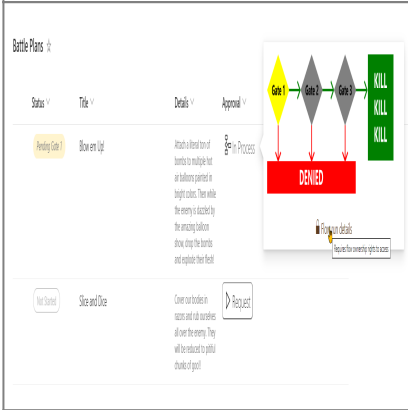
Battle Plans ☆

| Status | Title | Details | Approval |
|---|---|---|---|
| Pending Gate 1 | Blow em Up! | Attach a literal ton of bombs to multiple hot air balloons painted in bright colors. Then while the enemy is dazzled by the amazing balloon show, drop the bombs and explode their field! | In Process |
| Not Started | Slice and Dice | Cover our bodies in razors and rub ourselves all over the enemy. They will be reduced to pitiful chunks of goo!! | Request |

Gate 1

Gate 2

Gate 3

KILL
KILL
KILL

DENIED

Flow run details

Requires flow ownership rights to access